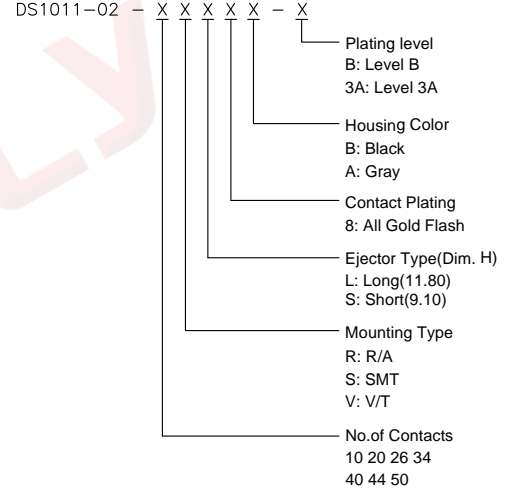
DS1011-02 - X X X X X - X

Plating level
B: Level B
3A: Level 3A

Housing Color
B: Black
A: Gray

Contact Plating
8: All Gold Flash

Ejector Type(Dim. H)
L: Long(11.80)
S: Short(9.10)

Mounting Type
R: R/A
S: SMT
V: V/T

No.of Contacts
10 20 26 34
40 44 50